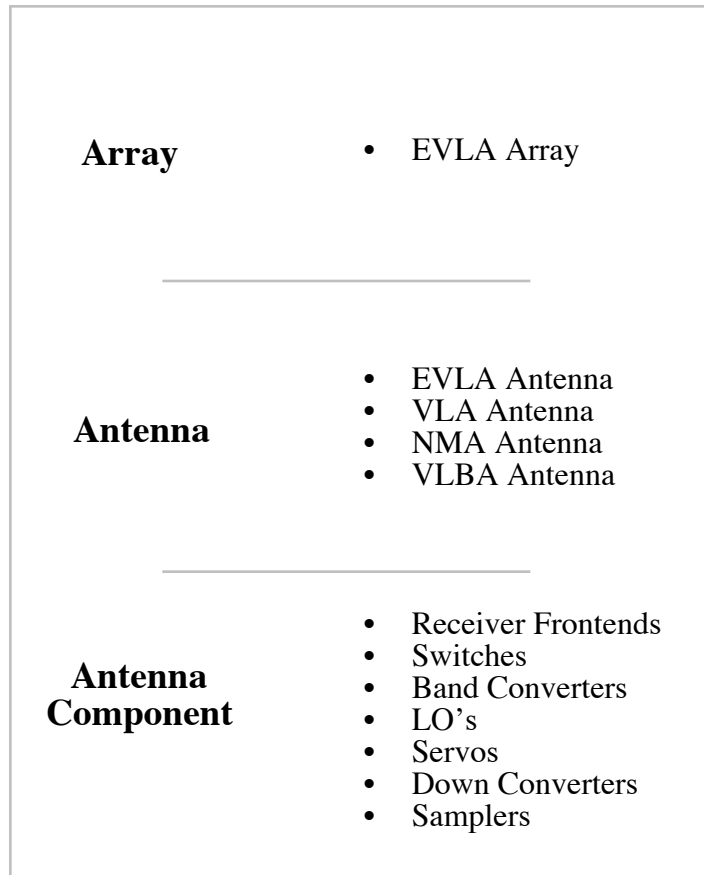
**Array**

- EVLA Array

**Antenna**

- EVLA Antenna
- VLA Antenna
- NMA Antenna
- VLBA Antenna

**Antenna Component**

- Receiver Frontends
- Switches
- Band Converters
- LO’s
- Servos
- Down Converters
- Samplers